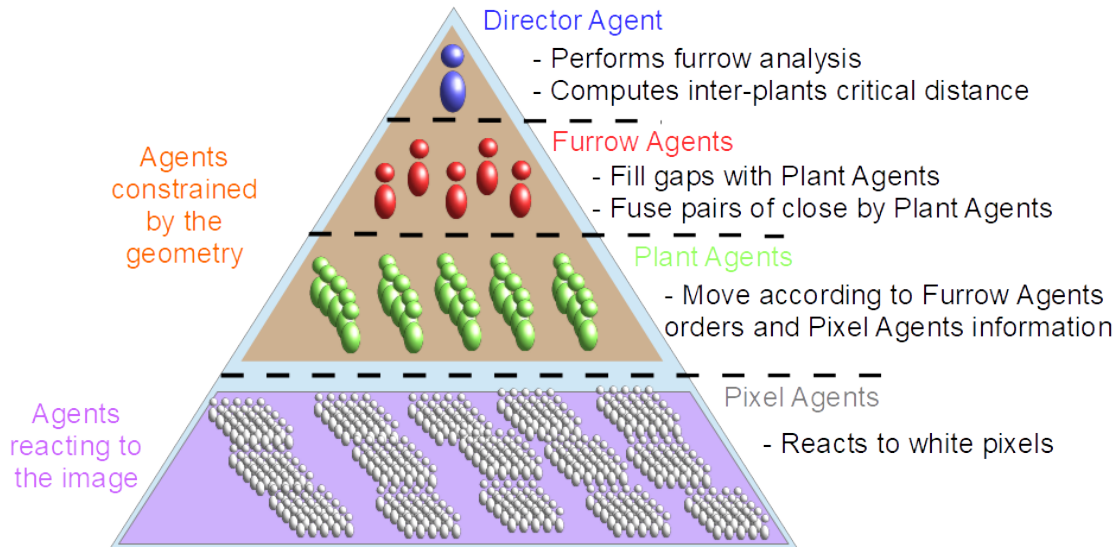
Director Agent

- Performs furrow analysis
- Computes inter-plants critical distance

Agents constrained by the geometry

Furrow Agents

- Fill gaps with Plant Agents
- Fuse pairs of close by Plant Agents

Plant Agents

- Move according to Furrow Agents orders and Pixel Agents information

Agents reacting to the image

Pixel Agents

- Reacts to white pixels